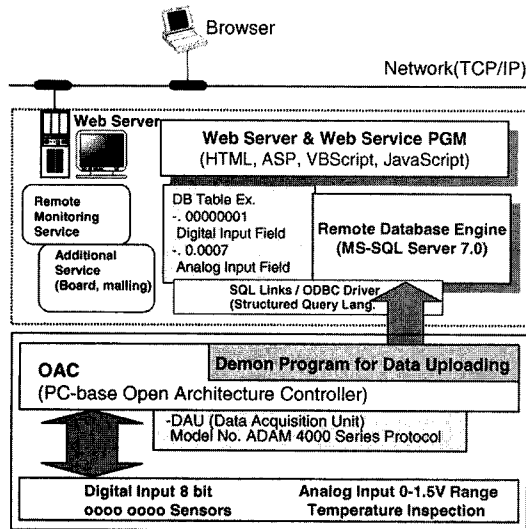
Browser

Network(TCP/IP)

Web Server

Web Server & Web Service PGM
(HTML, ASP, VBScript, JavaScript)

Remote Monitoring Service

Additional Service (Board, mailing)

DB Table Ex.
-. 00000001
Digital Input Field
-. 0.0007
Analog Input Field

Remote Database Engine
(MS-SQL Server 7.0)

SQL Links / ODBC Driver
(Structured Query Lang.

Demon Program for Data Uploading

OAC
(PC-base Open Architecture Controller)

-DAU (Data Acquisition Unit)
Model No. ADAM 4000 Series Protocol

Digital Input 8 bit
oooo oooo Sensors

Analog Input 0-1.5V Range
Temperature Inspection